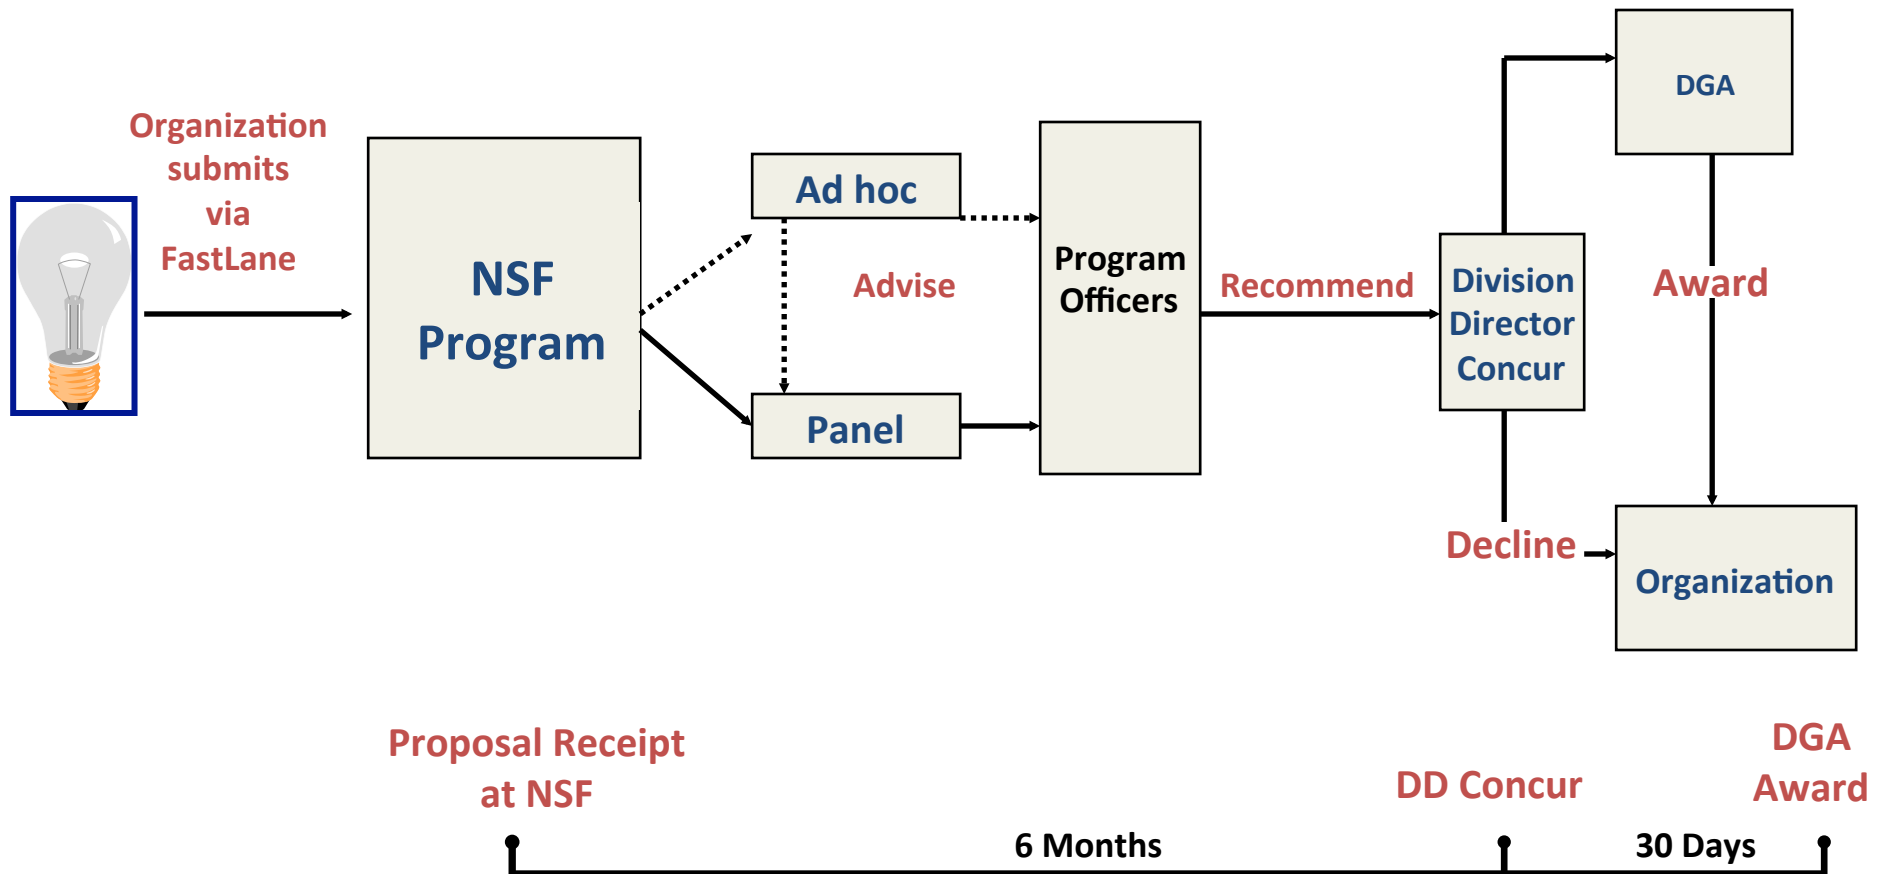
Organization submits via FastLane

NSF Program

Ad hoc

Advise

Panel

Program Officers

Recommend

Division Director Concur

DGA

Award

Decline

Organization

Proposal Receipt at NSF

DD Concur

DGA Award

6 Months

30 Days